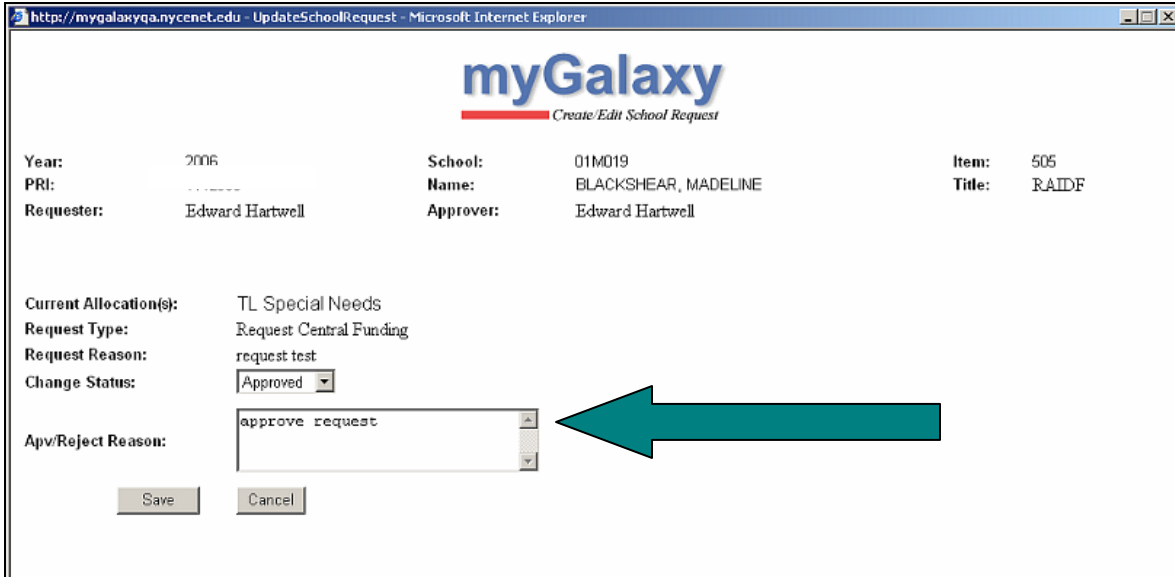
http://mygalaxyqa.nycenet.edu - UpdateSchoolRequest - Microsoft Internet Explorer

myGalaxy
Create/Edit School Request

| Year: | 2006 | School: | 01M019 | Item: | 505 |
|---|---|---|---|---|---|
| PRI: | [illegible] | Name: | BLACKSHEAR, MADELINE | Title: | RAIDF |
| Requester: | Edward Hartwell | Approver: | Edward Hartwell | | |

Current Allocation(s): TL Special Needs
Request Type: Request Central Funding
Request Reason: request test
Change Status: Approved
Apv/Reject Reason: approve request

Save Cancel